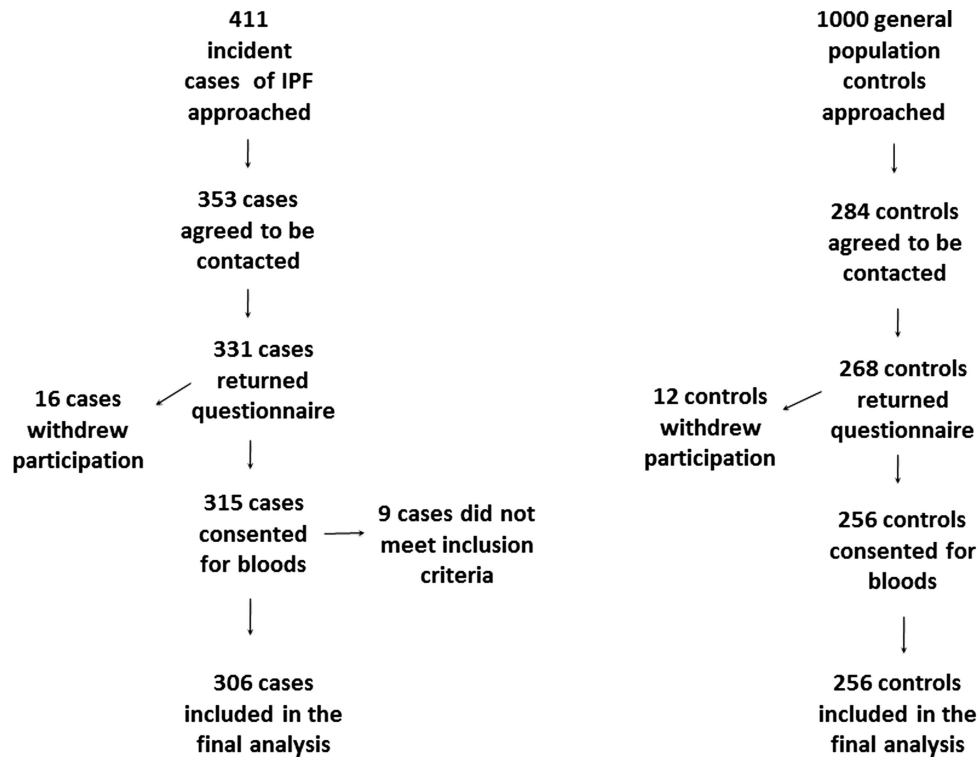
411 incident cases of IPF approached

353 cases agreed to be contacted

331 cases returned questionnaire

16 cases withdrew participation

315 cases consented for bloods

9 cases did not meet inclusion criteria

306 cases included in the final analysis

1000 general population controls approached

284 controls agreed to be contacted

268 controls returned questionnaire

12 controls withdrew participation

256 controls consented for bloods

256 controls included in the final analysis